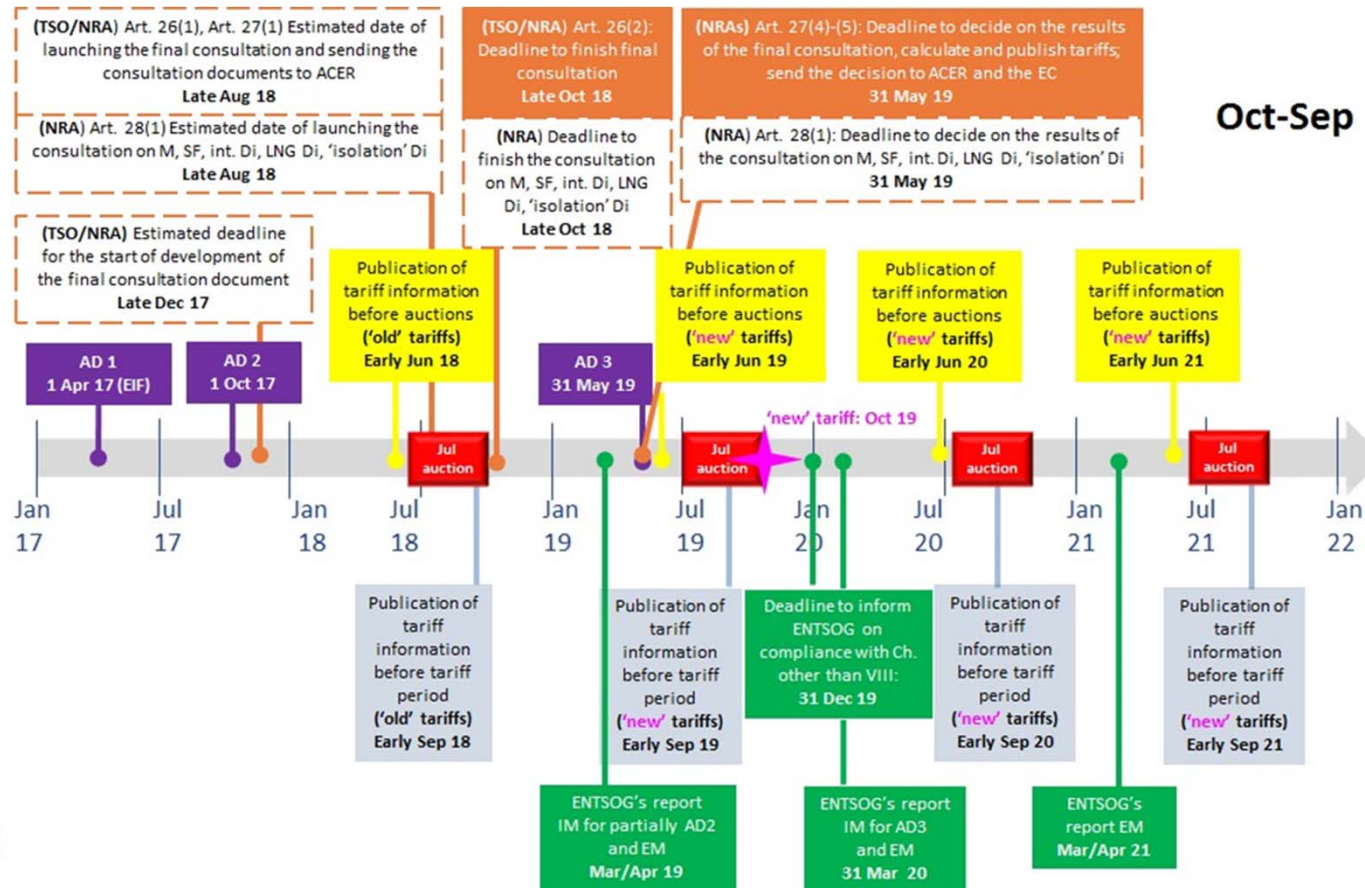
(TSO/NRA) Art. 26(1), Art. 27(1) Estimated date of launching the final consultation and sending the consultation documents to ACER
Late Aug 18

(NRA) Art. 28(1) Estimated date of launching the consultation on M, SF, int. Di, LNG Di, 'isolation' Di
Late Aug 18

(TSO/NRA) Estimated deadline for the start of development of the final consultation document
Late Dec 17

(TSO/NRA) Art. 26(2): Deadline to finish final consultation
Late Oct 18

(NRA) Deadline to finish the consultation on M, SF, int. Di, LNG Di, 'isolation' Di
Late Oct 18

(NRAs) Art. 27(4)-(5): Deadline to decide on the results of the final consultation, calculate and publish tariffs; send the decision to ACER and the EC
31 May 19

(NRA) Art. 28(1): Deadline to decide on the results of the consultation on M, SF, int. Di, LNG Di, 'isolation' Di
31 May 19

Oct-Sep

AD 1
1 Apr 17 (EIF)

AD 2
1 Oct 17

Publication of tariff information before auctions ('old' tariffs)
Early Jun 18

AD 3
31 May 19

Publication of tariff information before auctions ('new' tariffs)
Early Jun 19

Publication of tariff information before auctions ('new' tariffs)
Early Jun 20

Publication of tariff information before auctions ('new' tariffs)
Early Jun 21

'new' tariff: Oct 19

Jul auction

Jul auction

Jul auction

Jul auction

Jan 17
Jul 17
Jan 18
Jul 18
Jan 19
Jul 19
Jan 20
Jul 20
Jan 21
Jul 21
Jan 22

Publication of tariff information before tariff period ('old' tariffs)
Early Sep 18

Publication of tariff information before tariff period ('new' tariffs)
Early Sep 19

Deadline to inform ENTSOG on compliance with Ch. other than VIII:
31 Dec 19

Publication of tariff information before tariff period ('new' tariffs)
Early Sep 20

Publication of tariff information before tariff period ('new' tariffs)
Early Sep 21

ENTSOG's report IM for partially AD2 and EM
Mar/Apr 19

ENTSOG's report IM for AD3 and EM
31 Mar 20

ENTSOG's report EM
Mar/Apr 21